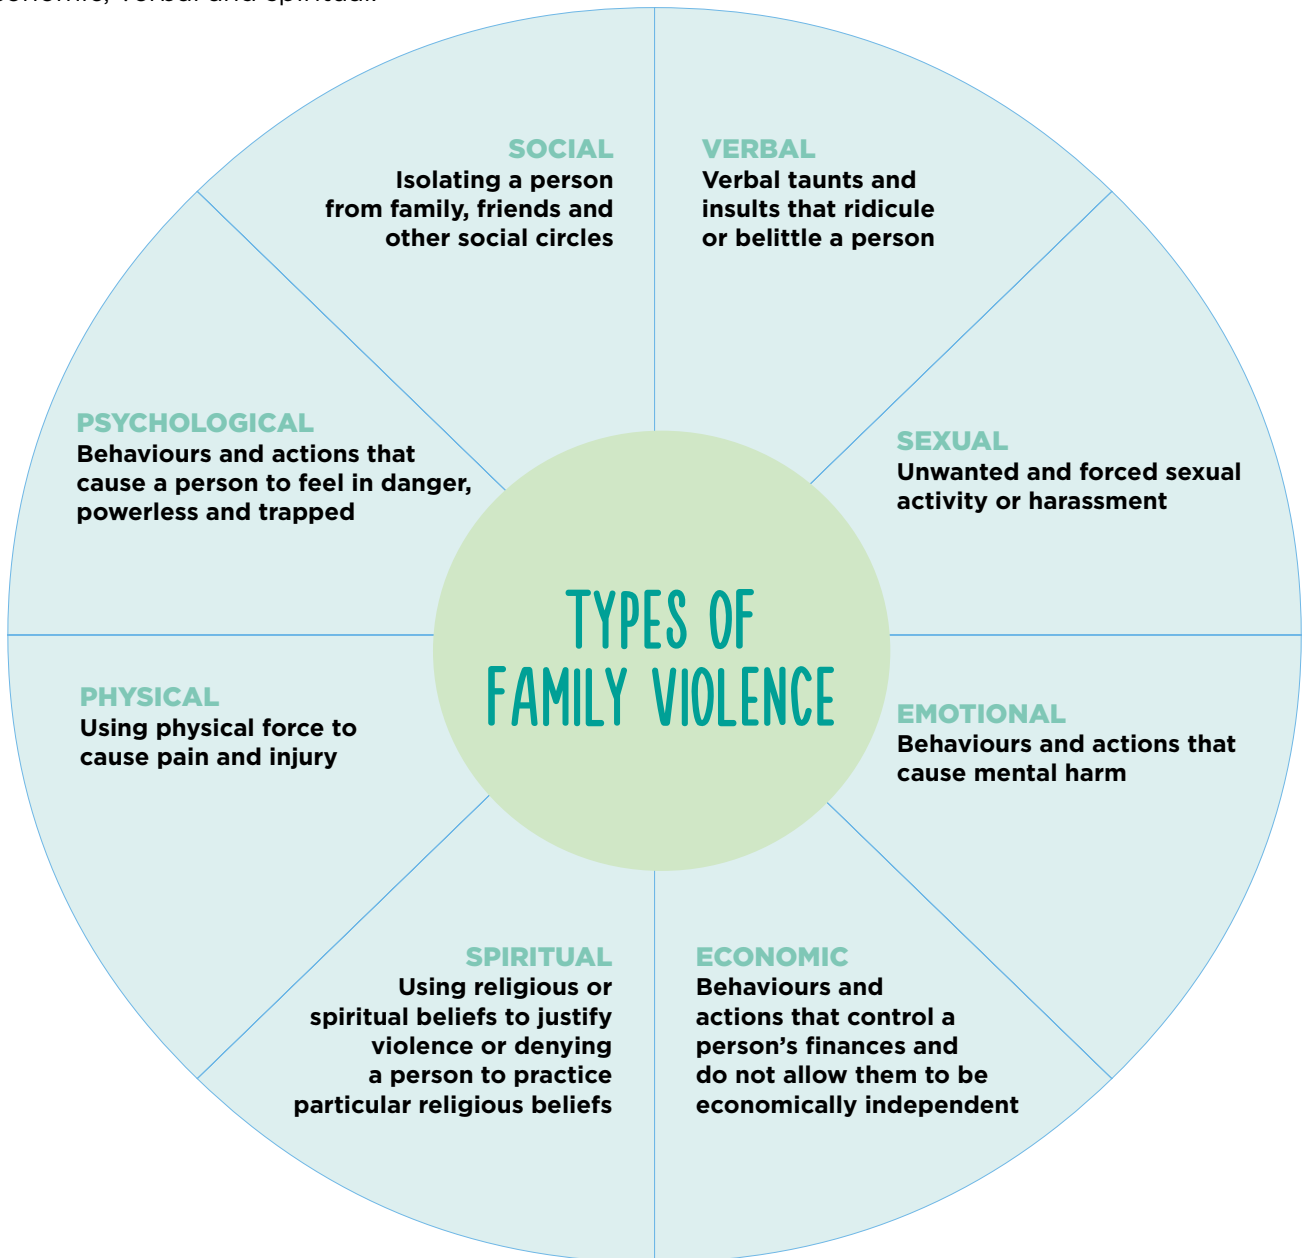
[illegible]conomic, verbal and spiritual.

SOCIAL
Isolating a person from family, friends and other social circles

VERBAL
Verbal taunts and insults that ridicule or belittle a person

PSYCHOLOGICAL
Behaviours and actions that cause a person to feel in danger, powerless and trapped

SEXUAL
Unwanted and forced sexual activity or harassment

TYPES OF FAMILY VIOLENCE

PHYSICAL
Using physical force to cause pain and injury

EMOTIONAL
Behaviours and actions that cause mental harm

SPIRITUAL
Using religious or spiritual beliefs to justify violence or denying a person to practice particular religious beliefs

ECONOMIC
Behaviours and actions that control a person's finances and do not allow them to be economically independent